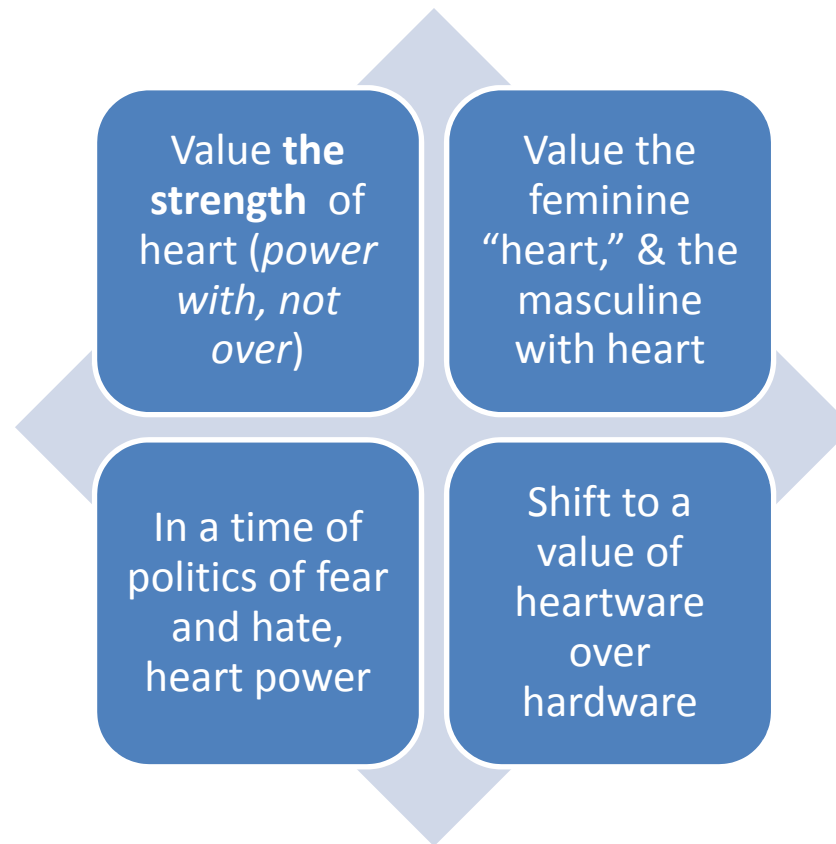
Value the strength of heart (power with, not over)

Value the feminine "heart," & the masculine with heart

In a time of politics of fear and hate, heart power

Shift to a value of heartware over hardware